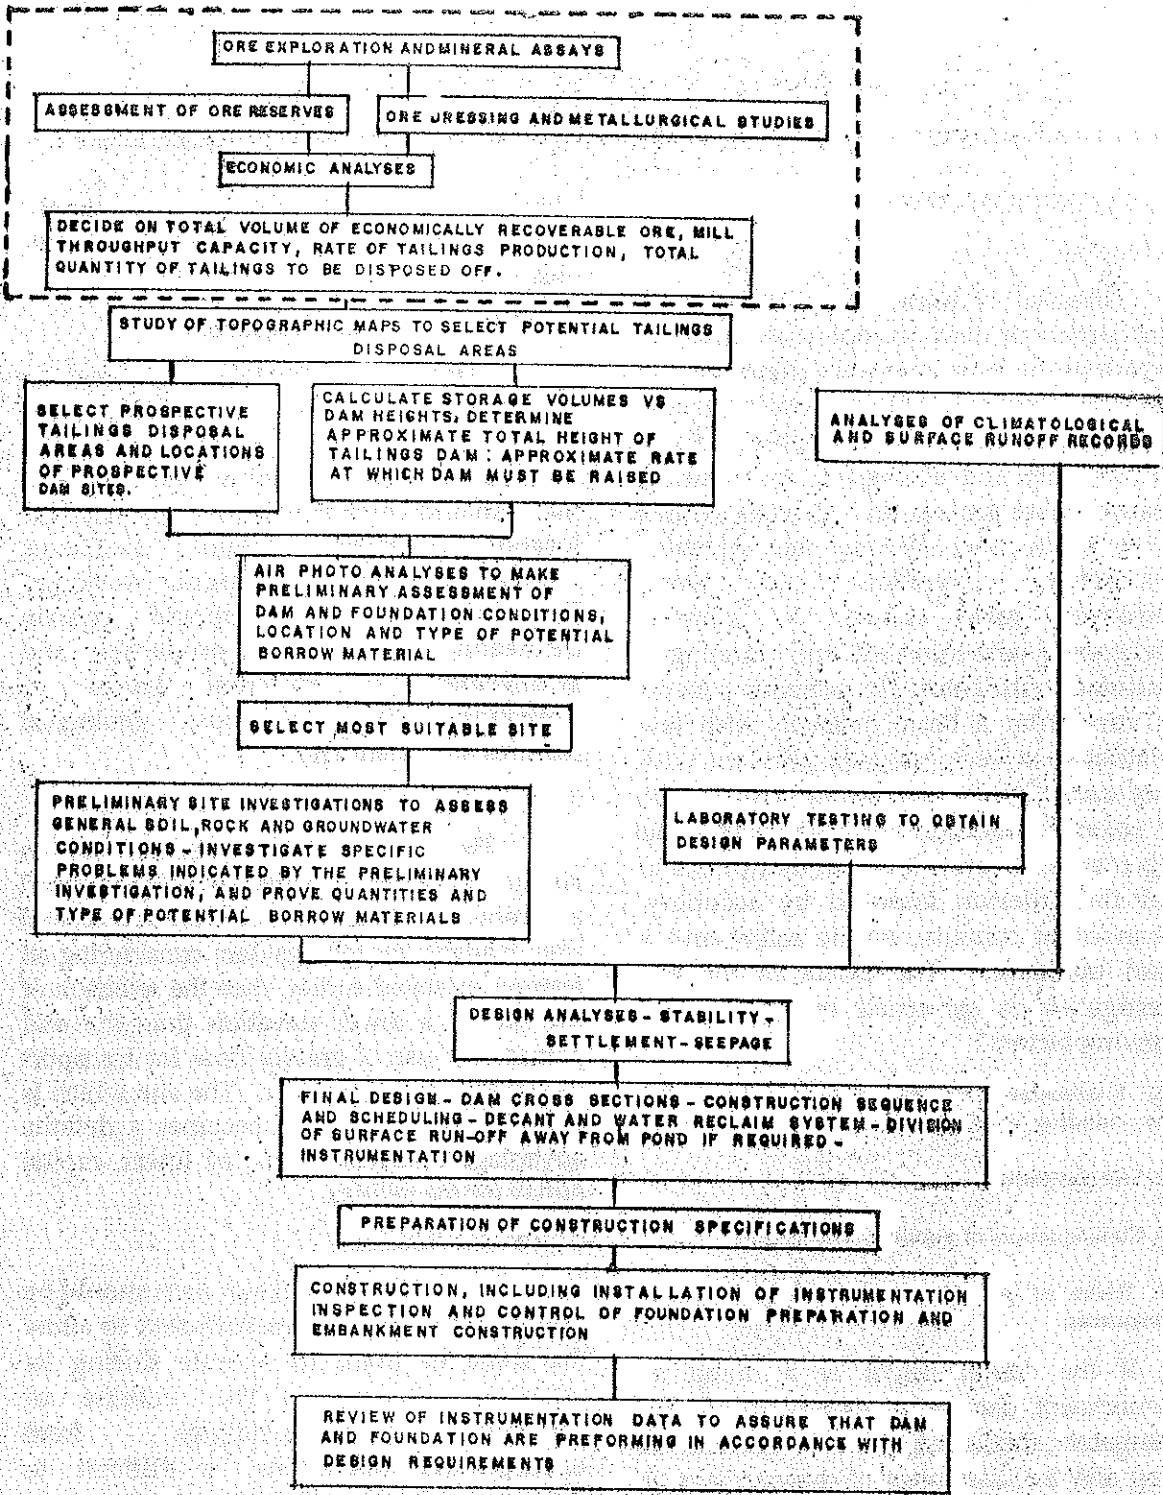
ORE EXPLORATION ANDMINERAL ASSAYS

ASSESSMENT OF ORE RESERVES

ORE DRESSING AND METALLURGICAL STUDIES

ECONOMIC ANALYSES

DECIDE ON TOTAL VOLUME OF ECONOMICALLY RECOVERABLE ORE, MILL THROUGHPUT CAPACITY, RATE OF TAILINGS PRODUCTION, TOTAL QUANTITY OF TAILINGS TO BE DISPOSED OFF.

STUDY OF TOPOGRAPHIC MAPS TO SELECT POTENTIAL TAILINGS DISPOSAL AREAS

SELECT PROSPECTIVE TAILINGS DISPOSAL AREAS AND LOCATIONS OF PROSPECTIVE DAM SITES.

CALCULATE STORAGE VOLUMES VS DAM HEIGHTS, DETERMINE APPROXIMATE TOTAL HEIGHT OF TAILINGS DAM : APPROXIMATE RATE AT WHICH DAM MUST BE RAISED

ANALYSES OF CLIMATOLOGICAL AND SURFACE RUNOFF RECORDS

AIR PHOTO ANALYSES TO MAKE PRELIMINARY ASSESSMENT OF DAM AND FOUNDATION CONDITIONS, LOCATION AND TYPE OF POTENTIAL BORROW MATERIAL

SELECT MOST SUITABLE SITE

PRELIMINARY SITE INVESTIGATIONS TO ASSESS GENERAL SOIL,ROCK AND GROUNDWATER CONDITIONS - INVESTIGATE SPECIFIC PROBLEMS INDICATED BY THE PRELIMINARY INVESTIGATION, AND PROVE QUANTITIES AND TYPE OF POTENTIAL BORROW MATERIALS

LABORATORY TESTING TO OBTAIN DESIGN PARAMETERS

DESIGN ANALYSES - STABILITY - SETTLEMENT - SEEPAGE

FINAL DESIGN - DAM CROSS SECTIONS - CONSTRUCTION SEQUENCE AND SCHEDULING - DECANT AND WATER RECLAIM SYSTEM - DIVISION OF SURFACE RUN-OFF AWAY FROM POND IF REQUIRED - INSTRUMENTATION

PREPARATION OF CONSTRUCTION SPECIFICATIONS

CONSTRUCTION, INCLUDING INSTALLATION OF INSTRUMENTATION INSPECTION AND CONTROL OF FOUNDATION PREPARATION AND EMBANKMENT CONSTRUCTION

REVIEW OF INSTRUMENTATION DATA TO ASSURE THAT DAM AND FOUNDATION ARE PREFORMING IN ACCORDANCE WITH DESIGN REQUIREMENTS